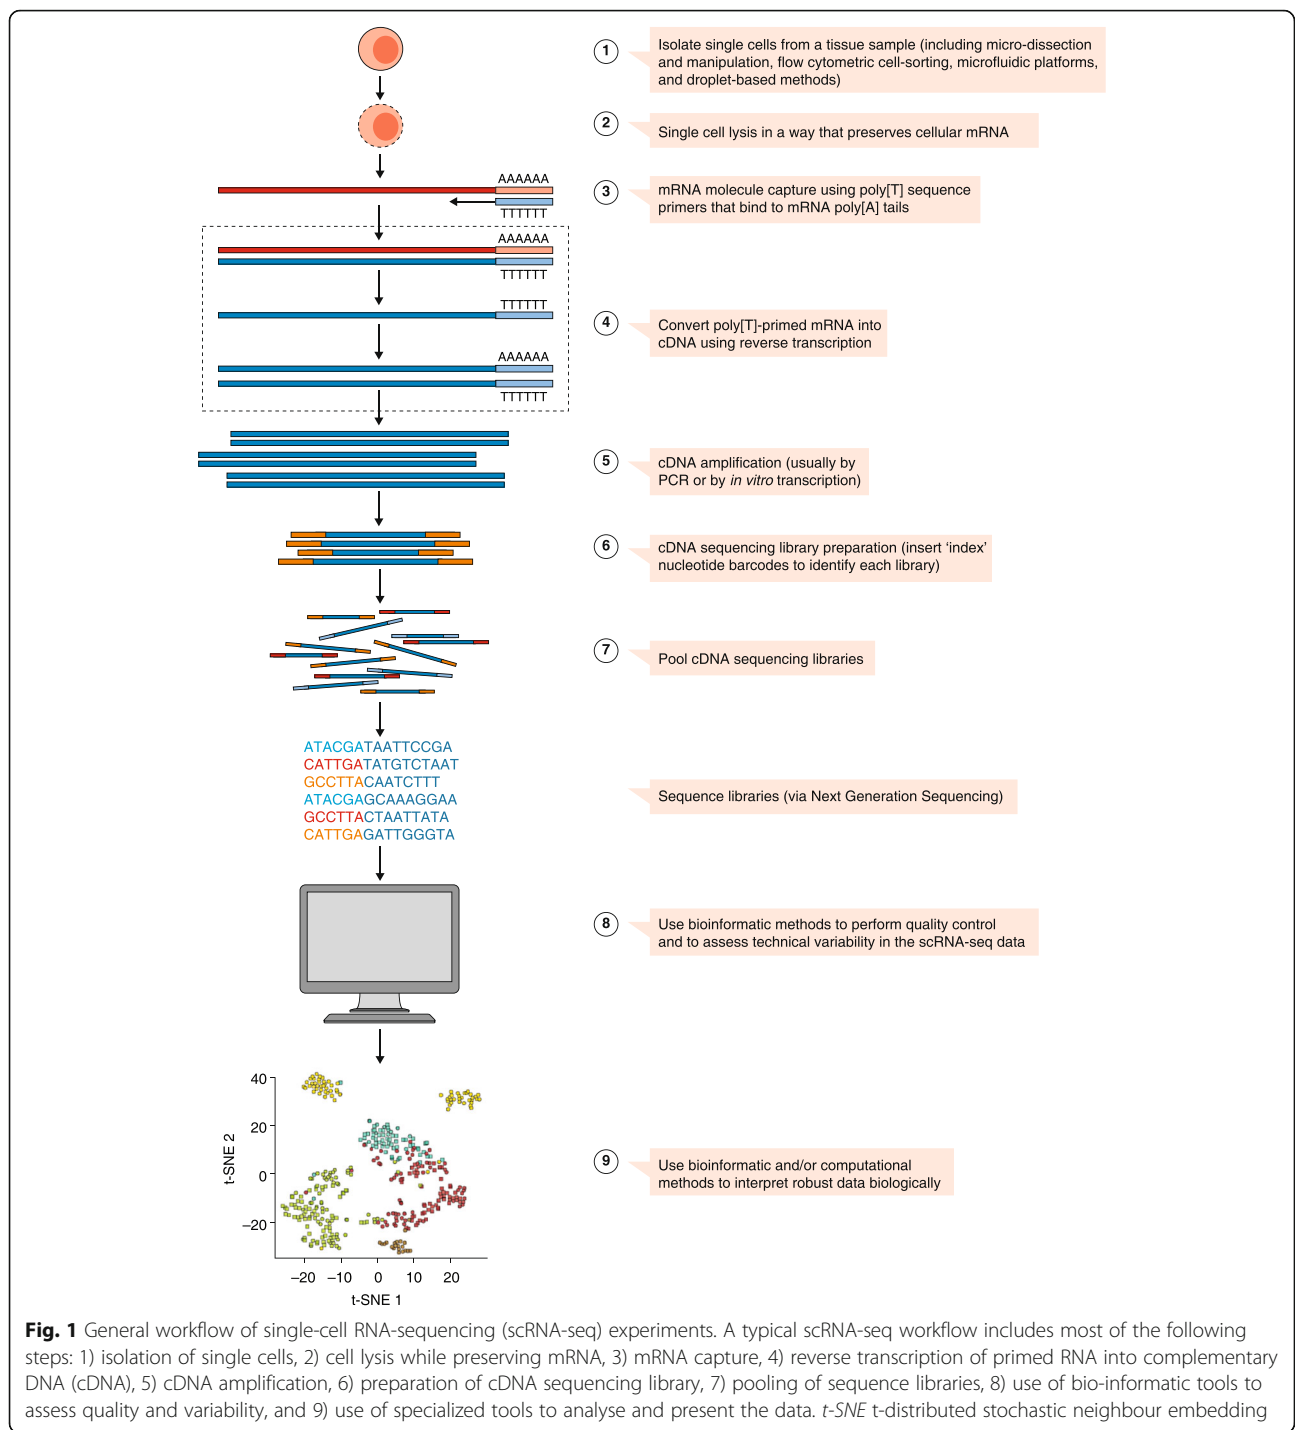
1 Isolate single cells from a tissue sample (including micro-dissection and manipulation, flow cytometric cell-sorting, microfluidic platforms, and droplet-based methods)

2 Single cell lysis in a way that preserves cellular mRNA

AAAAAA
TTTTTT

3 mRNA molecule capture using poly[T] sequence primers that bind to mRNA poly[A] tails

AAAAAA
TTTTTT
TTTTTT
AAAAAA
TTTTTT

4 Convert poly[T]-primed mRNA into cDNA using reverse transcription

5 cDNA amplification (usually by PCR or by *in vitro* transcription)

6 cDNA sequencing library preparation (insert 'index' nucleotide barcodes to identify each library)

7 Pool cDNA sequencing libraries

ATACGATAATTCCGA
CATTGATATGTCTAAT
GCCTTACAATCTTT
ATACGAGCAAAGGAA
GCCTTACTAATTATA
CATTGAGATTGGGTA

Sequence libraries (via Next Generation Sequencing)

8 Use bioinformatic methods to perform quality control and to assess technical variability in the scRNA-seq data

40
20
0
−20
t-SNE 2
−20 −10 0 10 20
t-SNE 1

9 Use bioinformatic and/or computational methods to interpret robust data biologically

**Fig. 1** General workflow of single-cell RNA-sequencing (scRNA-seq) experiments. A typical scRNA-seq workflow includes most of the following steps: 1) isolation of single cells, 2) cell lysis while preserving mRNA, 3) mRNA capture, 4) reverse transcription of primed RNA into complementary DNA (cDNA), 5) cDNA amplification, 6) preparation of cDNA sequencing library, 7) pooling of sequence libraries, 8) use of bio-informatic tools to assess quality and variability, and 9) use of specialized tools to analyse and present the data. *t-SNE* t-distributed stochastic neighbour embedding